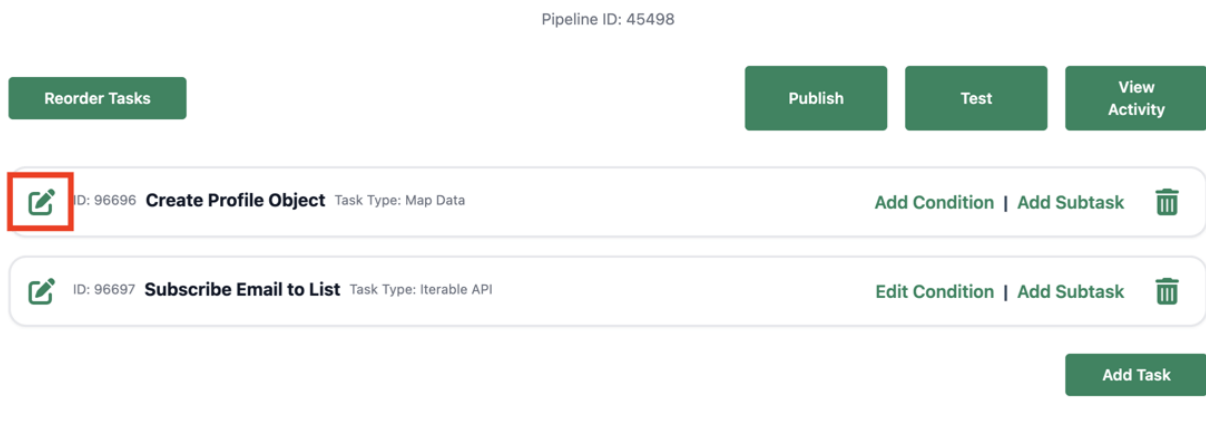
Pipeline ID: 45498

Reorder Tasks

Publish

Test

View Activity

ID: 96696 Create Profile Object Task Type: Map Data

Add Condition | Add Subtask

ID: 96697 Subscribe Email to List Task Type: Iterable API

Edit Condition | Add Subtask

Add Task